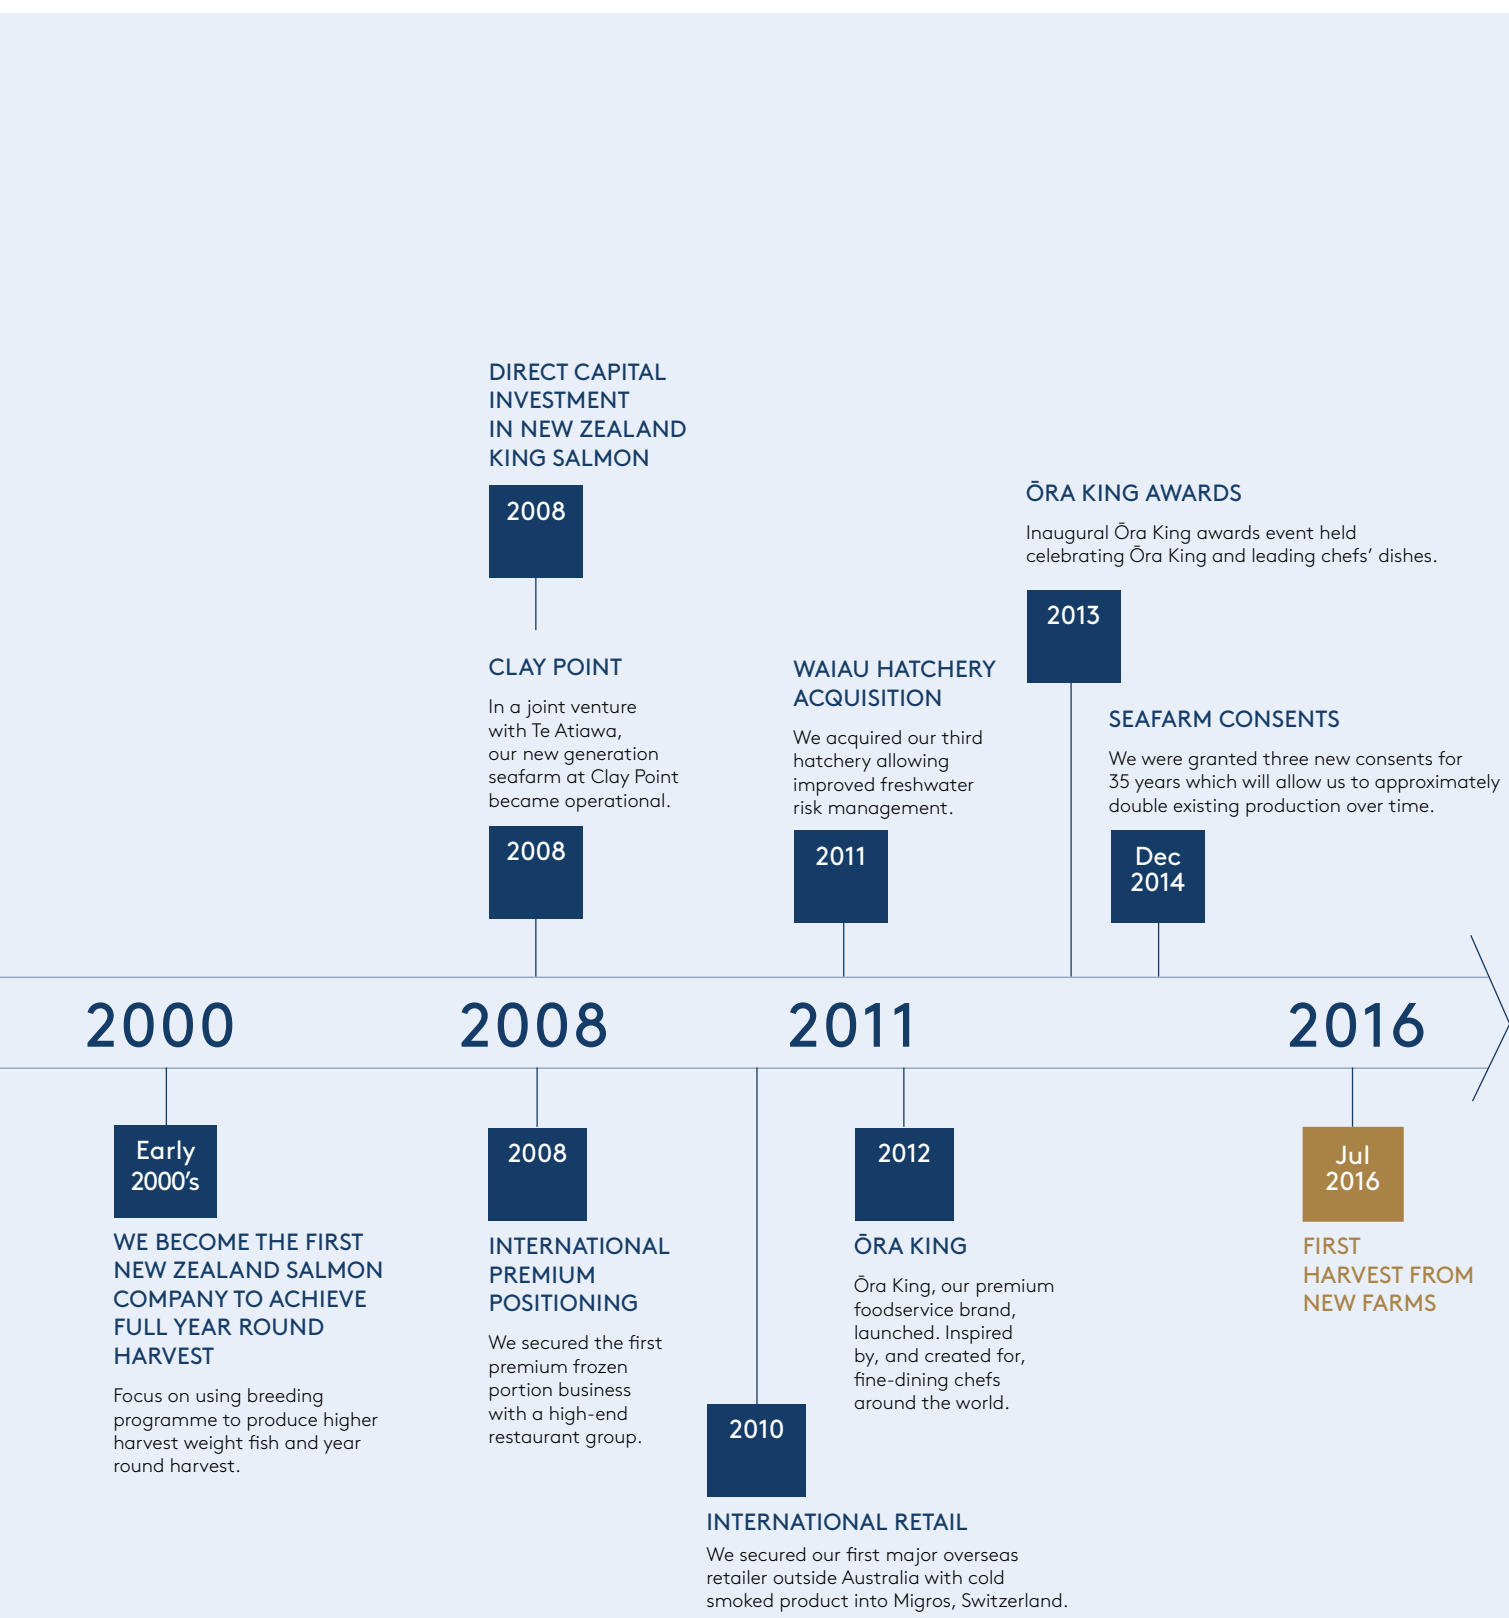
DIRECT CAPITAL INVESTMENT IN NEW ZEALAND KING SALMON

2008

CLAY POINT

In a joint venture with Te Atiawa, our new generation seafarm at Clay Point became operational.

2008

WAIAU HATCHERY ACQUISITION

We acquired our third hatchery allowing improved freshwater risk management.

2011

ŌRA KING AWARDS

Inaugural Ōra King awards event held celebrating Ōra King and leading chefs' dishes.

2013

SEAFARM CONSENTS

We were granted three new consents for 35 years which will allow us to approximately double existing production over time.

Dec 2014

2000

2008

2011

2016

Early 2000's

WE BECOME THE FIRST NEW ZEALAND SALMON COMPANY TO ACHIEVE FULL YEAR ROUND HARVEST

Focus on using breeding programme to produce higher harvest weight fish and year round harvest.

2008

INTERNATIONAL PREMIUM POSITIONING

We secured the first premium frozen portion business with a high-end restaurant group.

2010

INTERNATIONAL RETAIL

We secured our first major overseas retailer outside Australia with cold smoked product into Migros, Switzerland.

2012

ŌRA KING

Ōra King, our premium foodservice brand, launched. Inspired by, and created for, fine-dining chefs around the world.

Jul 2016

FIRST HARVEST FROM NEW FARMS